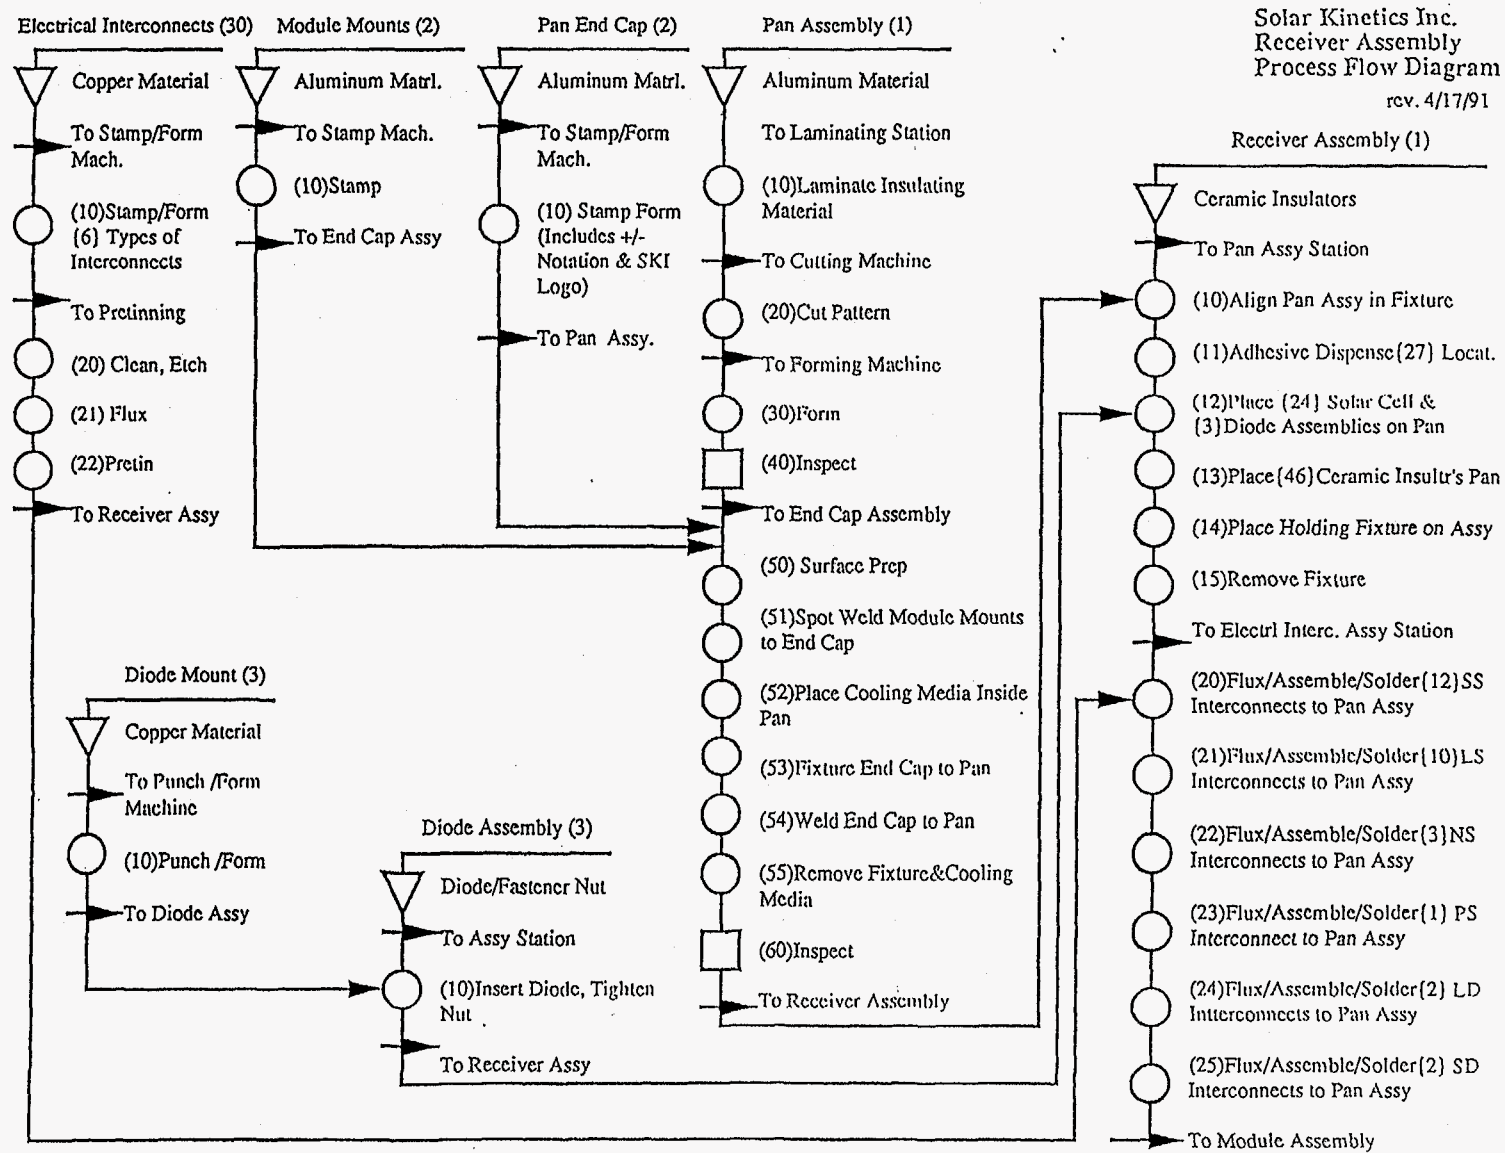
Solar Kinetics Inc.
Receiver Assembly
Process Flow Diagram
rev. 4/17/91

Electrical Interconnects (30)
Copper Material
To Stamp/Form Mach.
(10)Stamp/Form (6) Types of Interconnects
To Pretinning
(20) Clean, Etch
(21) Flux
(22)Pretin
To Receiver Assy

Module Mounts (2)
Aluminum Matrl.
To Stamp Mach.
(10)Stamp
To End Cap Assy

Pan End Cap (2)
Aluminum Matrl.
To Stamp/Form Mach.
(10) Stamp Form (Includes +/- Notation & SKI Logo)
To Pan Assy.

Pan Assembly (1)
Aluminum Material
To Laminating Station
(10)Laminate Insulating Material
To Cutting Machine
(20)Cut Pattern
To Forming Machine
(30)Form
(40)Inspect
To End Cap Assembly
(50) Surface Prep
(51)Spot Weld Module Mounts to End Cap
(52)Place Cooling Media Inside Pan
(53)Fixture End Cap to Pan
(54)Weld End Cap to Pan
(55)Remove Fixture&Cooling Media
(60)Inspect
To Receiver Assembly

Receiver Assembly (1)
Ceramic Insulators
To Pan Assy Station
(10)Align Pan Assy in Fixture
(11)Adhesive Dispense(27) Locat.
(12)Place (24) Solar Cell & (3) Diode Assemblies on Pan
(13)Place(46)Ceramic Insultr's Pan
(14)Place Holding Fixture on Assy
(15)Remove Fixture
To Electrl Interc. Assy Station
(20)Flux/Assemble/Solder(12)SS Interconnects to Pan Assy
(21)Flux/Assemble/Solder(10)LS Interconnects to Pan Assy
(22)Flux/Assemble/Solder(3)NS Interconnects to Pan Assy
(23)Flux/Assemble/Solder(1) PS Interconnect to Pan Assy
(24)Flux/Assemble/Solder(2) LD Interconnects to Pan Assy
(25)Flux/Assemble/Solder(2) SD Interconnects to Pan Assy
To Module Assembly

Diode Mount (3)
Copper Material
To Punch /Form Machine
(10)Punch /Form
To Diode Assy

Diode Assembly (3)
Diode/Fastener Nut
To Assy Station
(10)Insert Diode, Tighten Nut
To Receiver Assy